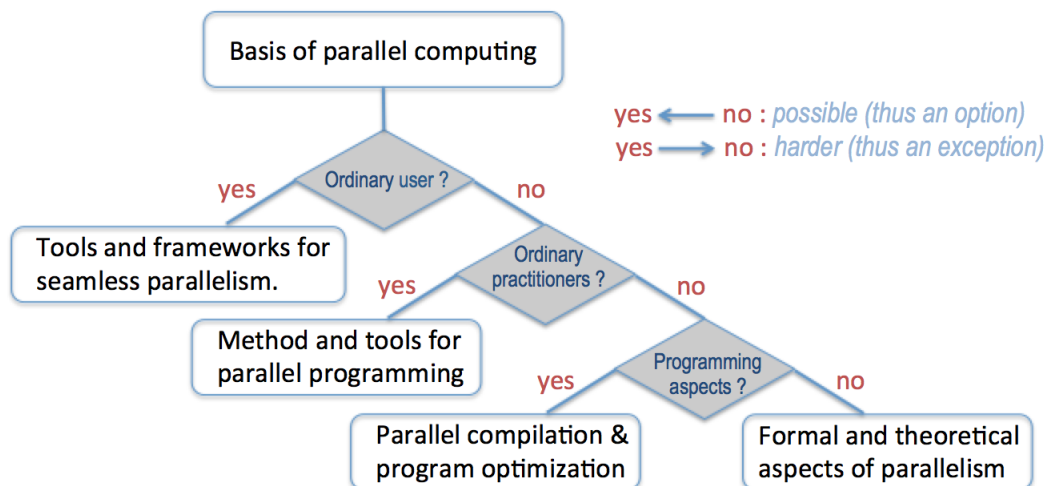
Basis of parallel computing

yes ← no : possible (thus an option)
yes → no : harder (thus an exception)

Ordinary user ?
yes
no
Tools and frameworks for seamless parallelism.

Ordinary practitioners ?
yes
no
Method and tools for parallel programming

Programming aspects ?
yes
no
Parallel compilation & program optimization
Formal and theoretical aspects of parallelism